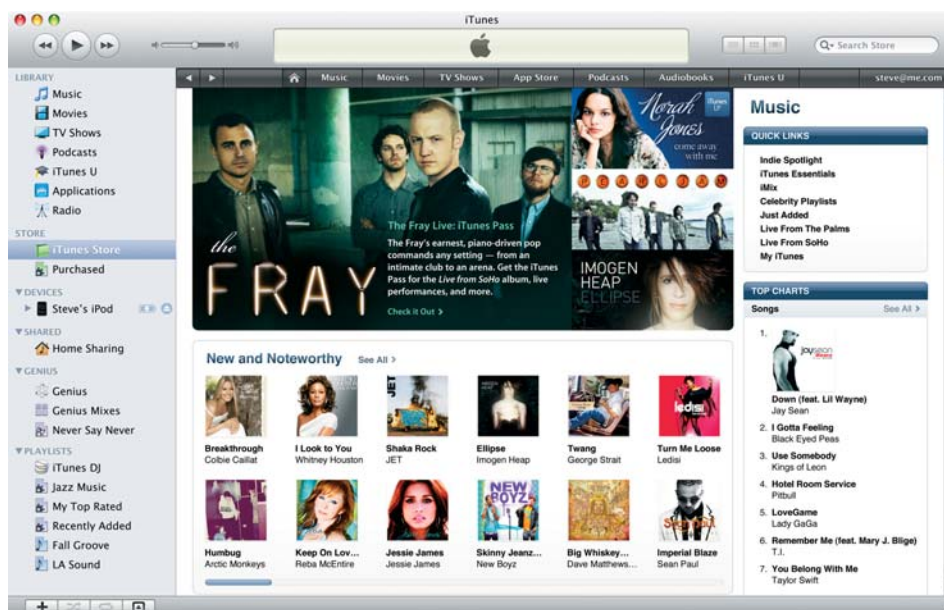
iTunes

Search Store

LIBRARY
Music
Movies
TV Shows
Podcasts
iTunes U
Applications
Radio
STORE
iTunes Store
Purchased
DEVICES
Steve's iPod
SHARED
Home Sharing
GENIUS
Genius
Genius Mixes
Never Say Never
PLAYLISTS
iTunes DJ
Jazz Music
My Top Rated
Recently Added
Fall Groove
LA Sound

Music Movies TV Shows App Store Podcasts Audiobooks iTunes U steve@me.com

the FRAY

The Fray Live: iTunes Pass
The Fray's earnest, piano-driven pop commands any setting — from an intimate club to an arena. Get the iTunes Pass for the Live from SoHo album, live performances, and more.
Check It Out >

Norah Jones
come away with me

PEARL JAM

IMOGEN HEAP
ELLIPSE

New and Noteworthy See All >

Breakthrough
Colbie Caillat
I Look to You
Whitney Houston
Shaka Rock
JET
Ellipse
Imogen Heap
Twang
George Strait
Turn Me Loose
Ledisi
Humbug
Arctic Monkeys
Keep On Lov...
Reba McEntire
Jessie James
Jessie James
Skinny Jeanz...
New Boyz
Big Whiskey...
Dave Matthews...
Imperial Blaze
Sean Paul

Music
QUICK LINKS
Indie Spotlight
iTunes Essentials
iMix
Celebrity Playlists
Just Added
Live From The Palms
Live From SoHo
My iTunes

TOP CHARTS
Songs See All >
1. Down (feat. Lil Wayne)
Jay Sean
2. I Gotta Feeling
Black Eyed Peas
3. Use Somebody
Kings of Leon
4. Hotel Room Service
Pitbull
5. LoveGame
Lady GaGa
6. Remember Me (feat. Mary J. Blige)
T.I.
7. You Belong With Me
Taylor Swift